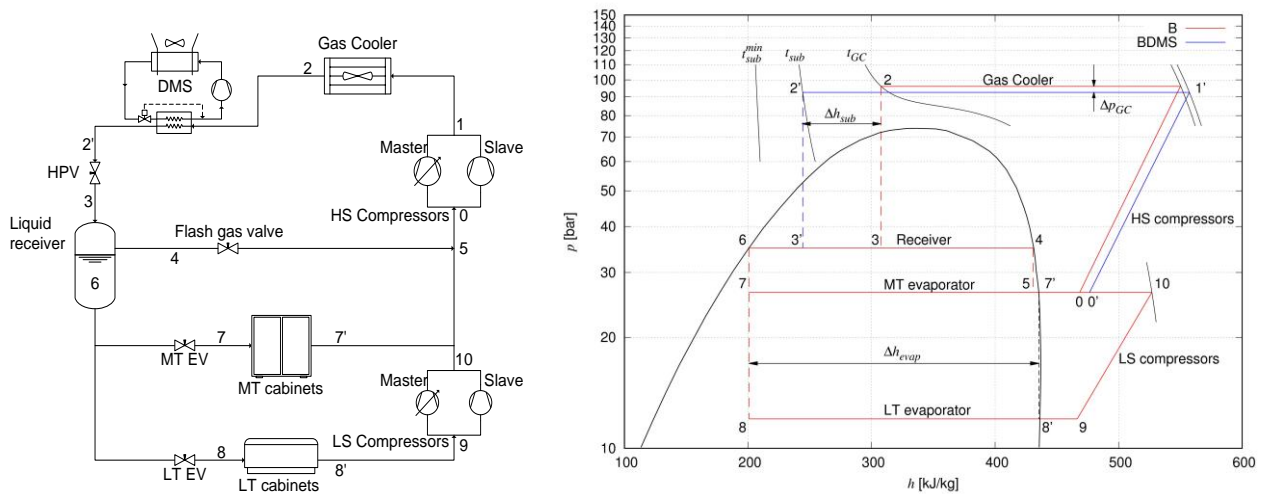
DMS

Gas Cooler

2

2'

HPV

3

Liquid receiver

6

Master

Slave

1

HS Compressors 0

Flash gas valve

4

5

MT EV

7

7'

MT cabinets

10

Master

Slave

LS Compressors 9

LT EV

8

8'

LT cabinets

150
140
130
120
110
100
90
80
70
60
50
40
30
20
10

$p$ [bar]

B
BDMS

$t_{sub}^{min}$

$t_{sub}$

$t_{GC}$

2'

2

Gas Cooler

1'

$\Delta p_{GC}$

$\Delta h_{sub}$

6

3'

3

Receiver

4

HS compressors

7

MT evaporator

5

7'

0 0'

10

$\Delta h_{evap}$

LS compressors

LT evaporator

8

8'

9

100
200
300
400
500
600

$h$ [kJ/kg]